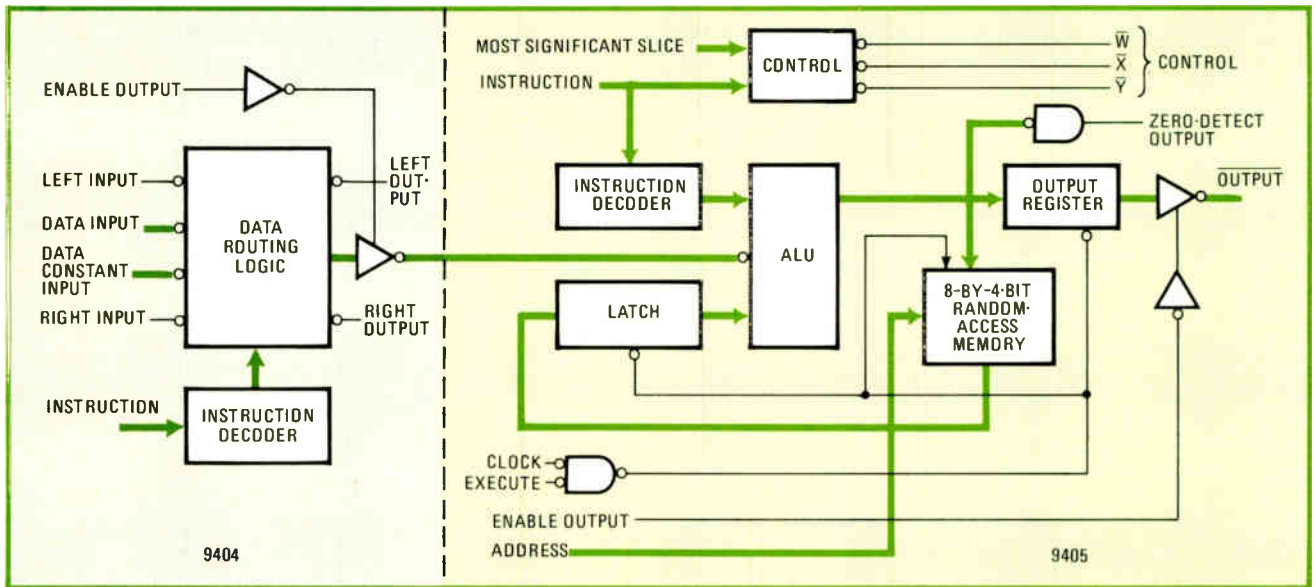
ENABLE OUTPUT
LEFT INPUT
DATA INPUT
DATA CONSTANT INPUT
RIGHT INPUT
DATA ROUTING LOGIC
LEFT OUTPUT
RIGHT OUTPUT
INSTRUCTION
INSTRUCTION DECODER
9404

MOST SIGNIFICANT SLICE
INSTRUCTION
CONTROL
$\overline{W}$
$\overline{X}$
$\overline{Y}$
CONTROL
ZERO-DETECT OUTPUT
INSTRUCTION DECODER
ALU
OUTPUT REGISTER
$\overline{OUTPUT}$
LATCH
8-BY-4-BIT RANDOM-ACCESS MEMORY
CLOCK
EXECUTE
ENABLE OUTPUT
ADDRESS
9405